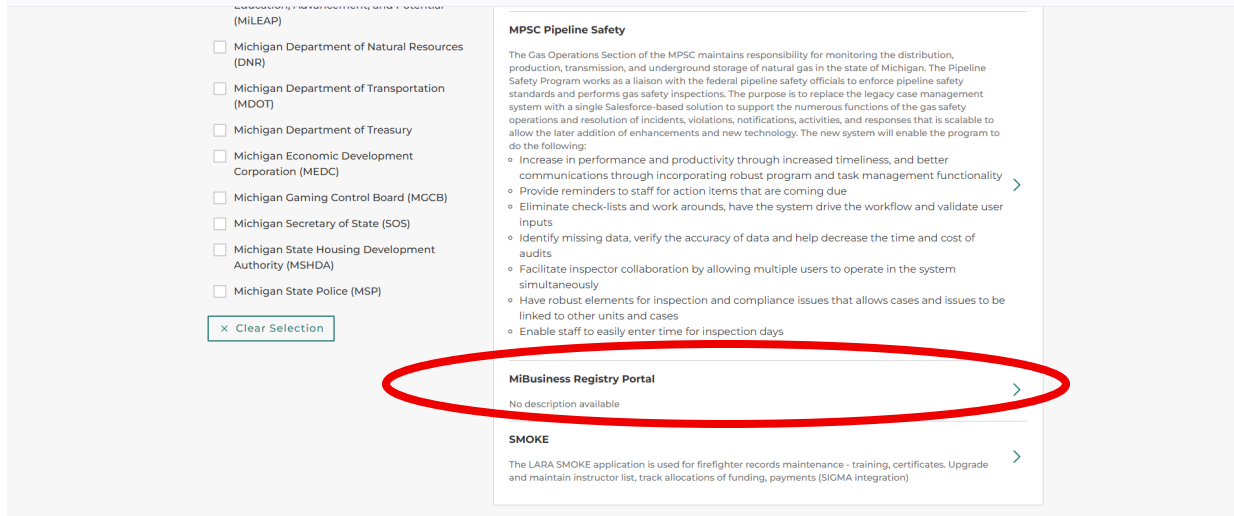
Education, Advancement, and Potential (MiLEAP)

Michigan Department of Natural Resources (DNR)

Michigan Department of Transportation (MDOT)

Michigan Department of Treasury

Michigan Economic Development Corporation (MEDC)

Michigan Gaming Control Board (MGCB)

Michigan Secretary of State (SOS)

Michigan State Housing Development Authority (MSHDA)

Michigan State Police (MSP)

× Clear Selection

MPSC Pipeline Safety

The Gas Operations Section of the MPSC maintains responsibility for monitoring the distribution, production, transmission, and underground storage of natural gas in the state of Michigan. The Pipeline Safety Program works as a liaison with the federal pipeline safety officials to enforce pipeline safety standards and performs gas safety inspections. The purpose is to replace the legacy case management system with a single Salesforce-based solution to support the numerous functions of the gas safety operations and resolution of incidents, violations, notifications, activities, and responses that is scalable to allow the later addition of enhancements and new technology. The new system will enable the program to do the following:

- Increase in performance and productivity through increased timeliness, and better communications through incorporating robust program and task management functionality
- Provide reminders to staff for action items that are coming due
- Eliminate check-lists and work arounds, have the system drive the workflow and validate user inputs
- Identify missing data, verify the accuracy of data and help decrease the time and cost of audits
- Facilitate inspector collaboration by allowing multiple users to operate in the system simultaneously
- Have robust elements for inspection and compliance issues that allows cases and issues to be linked to other units and cases
- Enable staff to easily enter time for inspection days

MiBusiness Registry Portal

No description available

SMOKE

The LARA SMOKE application is used for firefighter records maintenance - training, certificates. Upgrade and maintain instructor list, track allocations of funding, payments (SIGMA integration)